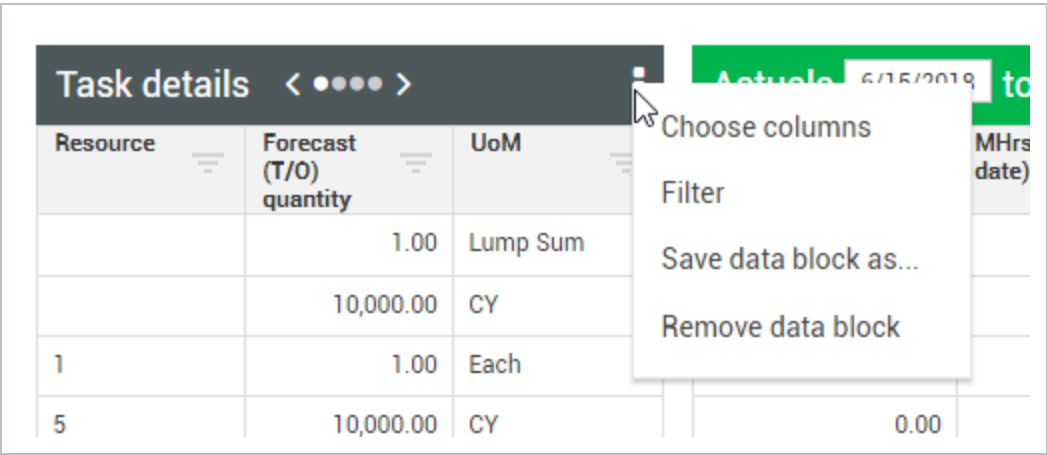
Task details < ●●●● >

Actuals 6/15/2018 to

| Resource | Forecast (T/O) quantity | UoM |
|---|---|---|
| | 1.00 | Lump Sum |
| | 10,000.00 | CY |
| 1 | 1.00 | Each |
| 5 | 10,000.00 | CY |

Choose columns
Filter
Save data block as...
Remove data block

MHrs date)

0.00